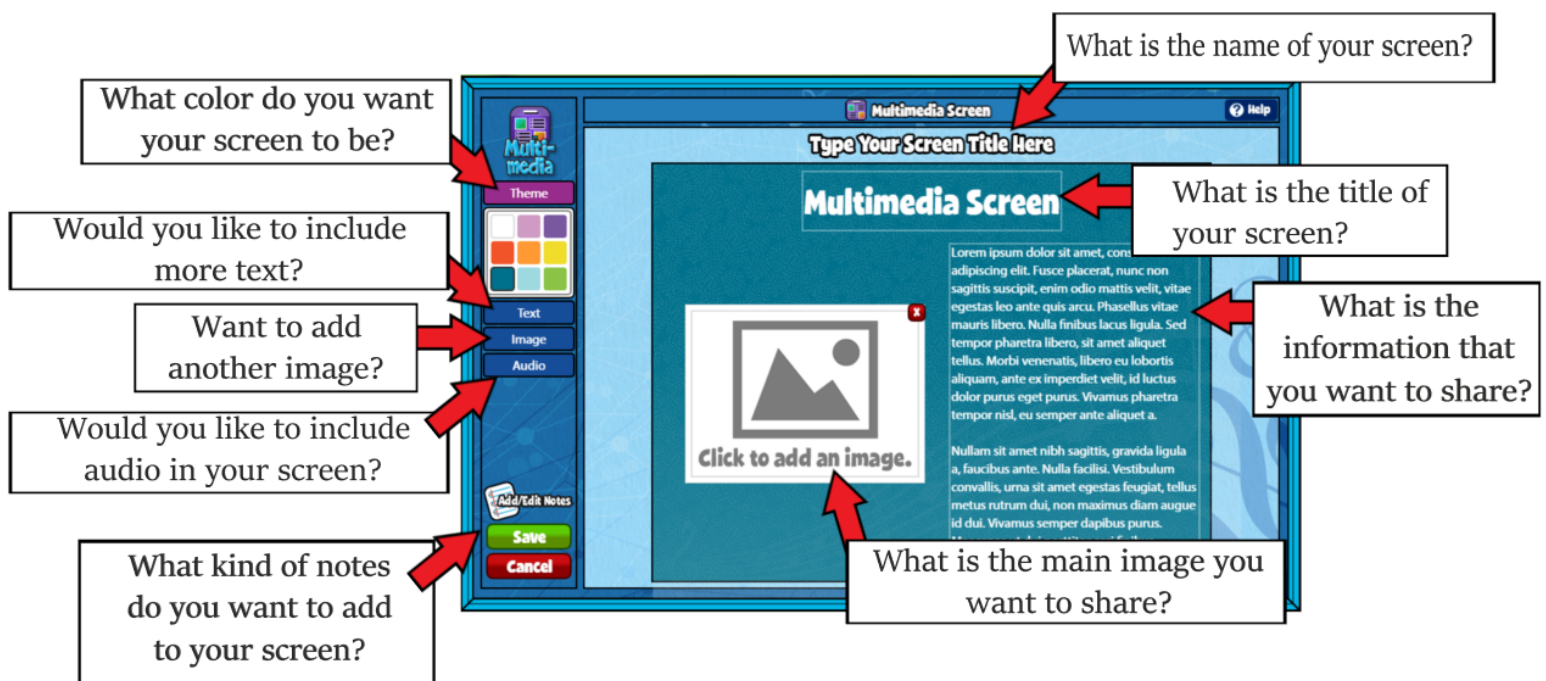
What is the name of your screen?

What color do you want your screen to be?

Multi-media

Theme

Would you like to include more text?

Text

Want to add another image?

Image

Audio

Would you like to include audio in your screen?

Add/Edit Notes

Save

Cancel

What kind of notes do you want to add to your screen?

Multimedia Screen

Help

Type Your Screen Title Here

Multimedia Screen

What is the title of your screen?

Lorem ipsum dolor sit amet, cons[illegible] adipiscing elit. Fusce placerat, nunc non sagittis suscipit, enim odio mattis velit, vitae egestas leo ante quis arcu. Phasellus vitae mauris libero. Nulla finibus lacus ligula. Sed tempor pharetra libero, sit amet aliquet tellus. Morbi venenatis, libero eu lobortis aliquam, ante ex imperdiet velit, id luctus dolor purus eget purus. Vivamus pharetra tempor nisl, eu semper ante aliquet a.

Nullam sit amet nibh sagittis, gravida ligula a, faucibus ante. Nulla facilisi. Vestibulum convallis, urna sit amet egestas feugiat, tellus metus rutrum dui, non maximus diam augue id dui. Vivamus semper dapibus purus. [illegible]

What is the information that you want to share?

x

Click to add an image.

What is the main image you want to share?